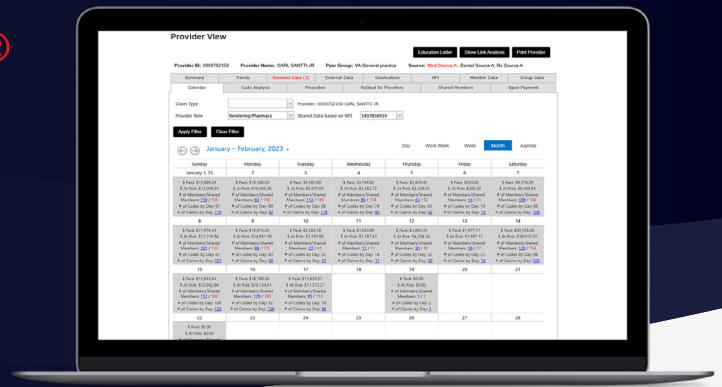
Provider View

Education Letter | Show Link Analysis | Print Provider

Provider ID: 0000702150 Provider Name: CARL SANTTI JR Peer Group: VA-General practice Source: Med Source A, Dental Source A, Rx Source A

| Summary | Trends | Business Data (3) | External Data | Geoanalysis | NPI | Member Data | Group Data |
|---|---|---|---|---|---|---|---|
| Calendar | Code Analysis | Prescriber | Related Rx Providers | Shared Members | Open Payment | | |

Claim Type
Provider: 0000702150 CARL SANTTI JR
Provider Role: Rendering/Pharmacy
Shared Data based on NPI: 1407826019

Apply Filter | Clear Filter

January – February, 2023

Day | Work Week | Week | Month | Agenda

| Sunday | Monday | Tuesday | Wednesday | Thursday | Friday | Saturday |
|---|---|---|---|---|---|---|
| January 1, 15 | 2 | 3 | 4 | 5 | 6 | 7 |
| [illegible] | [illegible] | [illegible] | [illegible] | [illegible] | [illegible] | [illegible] |
| 8 | 9 | 10 | 11 | 12 | 13 | 14 |
| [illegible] | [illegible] | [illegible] | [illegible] | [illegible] | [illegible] | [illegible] |
| 15 | 16 | 17 | 18 | 19 | 20 | 21 |
| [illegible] | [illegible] | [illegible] | | $ Paid: $0.00 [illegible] | | |
| 22 | 23 | 24 | 25 | 26 | 27 | 28 |
| $ Paid: $0.00 $ At Risk: $0.00 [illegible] | | | | | | |